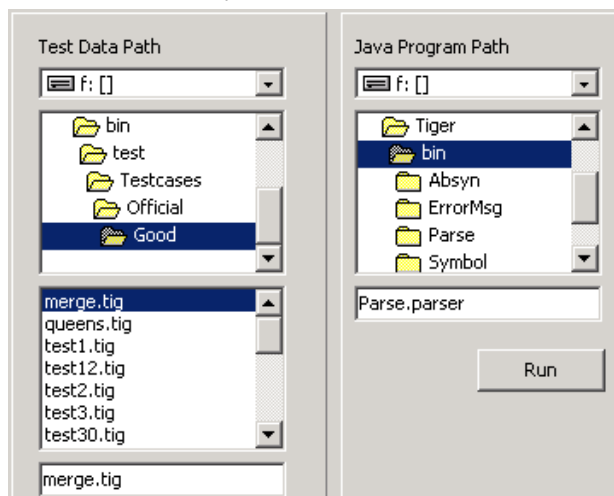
Test Data Path

f: []

bin
test
Testcases
Official
Good

merge.tig
queens.tig
test1.tig
test12.tig
test2.tig
test3.tig
test30.tig

merge.tig

Java Program Path

f: []

Tiger
bin
Absyn
ErrorMsg
Parse
Symbol

Parse.parser

Run